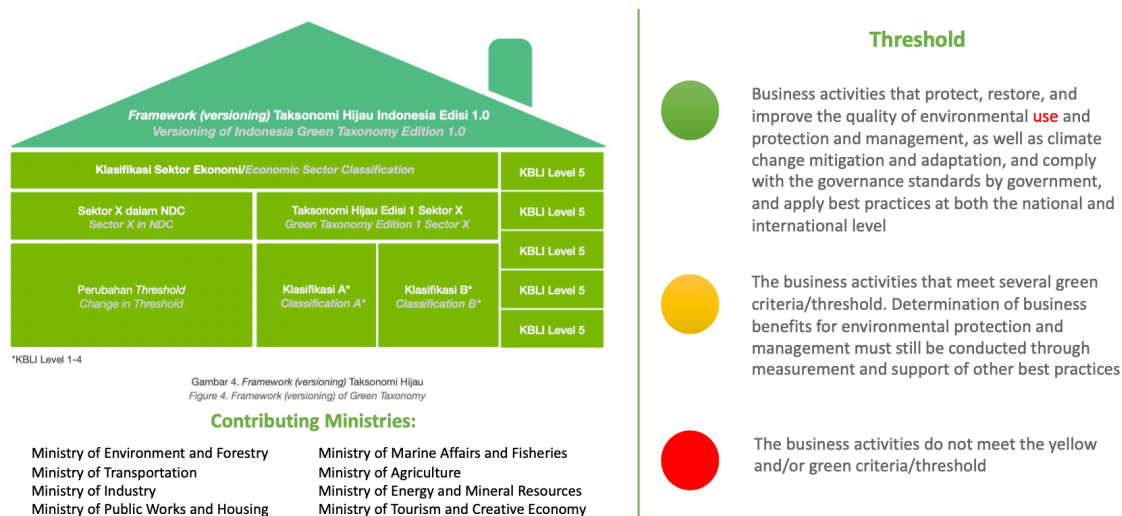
Framework (versioning) Taksonomi Hijau Indonesia Edisi 1.0
Versioning of Indonesia Green Taxonomy Edition 1.0

Klasifikasi Sektor Ekonomi/Economic Sector Classification

KBLI Level 5

Sektor X dalam NDC
Sector X in NDC

Taksonomi Hijau Edisi 1 Sektor X
Green Taxonomy Edition 1 Sector X

KBLI Level 5

KBLI Level 5

Perubahan Threshold
Change in Threshold

Klasifikasi A*
Classification A*

Klasifikasi B*
Classification B*

KBLI Level 5

KBLI Level 5

*KBLI Level 1-4

Gambar 4. Framework (versioning) Taksonomi Hijau
Figure 4. Framework (versioning) of Green Taxonomy

Contributing Ministries:

Ministry of Environment and Forestry
Ministry of Transportation
Ministry of Industry
Ministry of Public Works and Housing

Ministry of Marine Affairs and Fisheries
Ministry of Agriculture
Ministry of Energy and Mineral Resources
Ministry of Tourism and Creative Economy

Threshold

Business activities that protect, restore, and improve the quality of environmental use and protection and management, as well as climate change mitigation and adaptation, and comply with the governance standards by government, and apply best practices at both the national and international level

The business activities that meet several green criteria/threshold. Determination of business benefits for environmental protection and management must still be conducted through measurement and support of other best practices

The business activities do not meet the yellow and/or green criteria/threshold